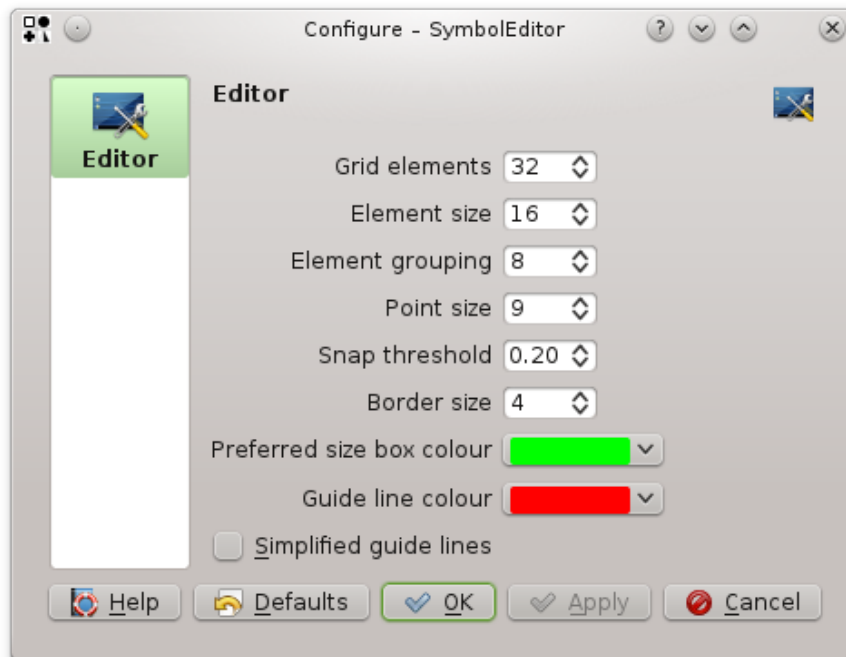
Configure – SymbolEditor

Editor

Editor

Grid elements 32

Element size 16

Element grouping 8

Point size 9

Snap threshold 0.20

Border size 4

Preferred size box colour

Guide line colour

Simplified guide lines

Help

Defaults

OK

Apply

Cancel